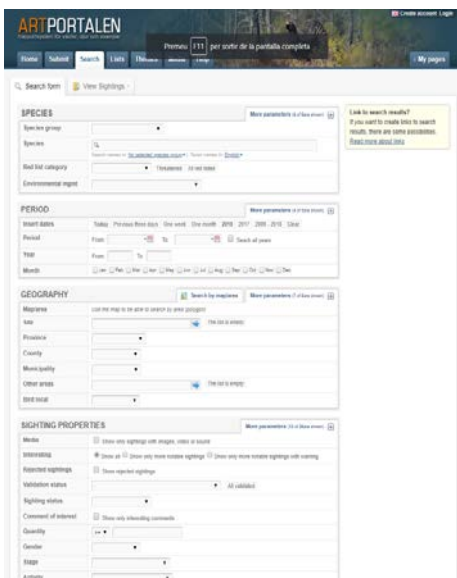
ARTPORTALEN

Create account Login

Premeu F11 per sortir de la pantalla completa

Home Submit Search Lists Theme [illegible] Help My pages

Search form View Sightings

SPECIES

More parameters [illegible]

Species group

Species

Search names in: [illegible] Taxon names in: English

Red list category

Threatened At red listed

Environmental mgmt

PERIOD

More parameters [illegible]

Insert dates Today Previous three days One week One month 2018 2017 2016 2015 Clear

Period From To Search all years

Year From To

Month Jan Feb Mar Apr May Jun Jul Aug Sep Oct Nov Dec

GEOGRAPHY

Search by map More parameters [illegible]

Mapsearch Use the map to be able to search by area (polygon)

Site The list is empty

Province

County

Municipality

Other areas The list is empty

Bird local

SIGHTING PROPERTIES

More parameters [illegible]

Media Show only sightings with images, video or sound

Interesting Show all Show only more notable sightings Show only more notable sightings with warning

Rejected sightings Show rejected sightings

Validation status All validated

Sighting status

Comment of interest Show only interesting comments

Quantity

Gender

Stage

Activity

Link to search results?
If you want to create links to search results, there are some possibilities.
Read more about links